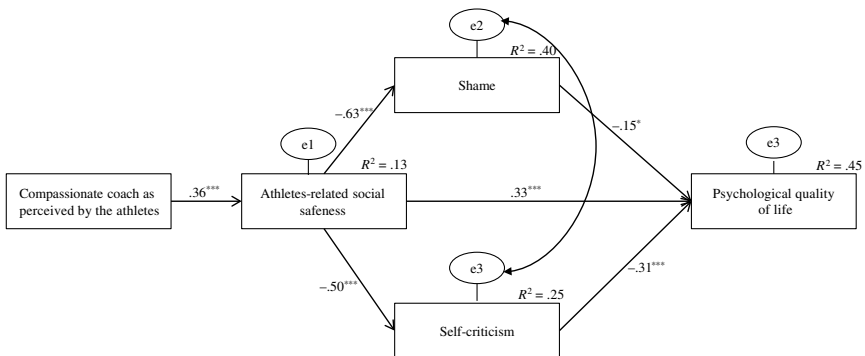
e2

$R^2$ = .40

Shame

–.63***

–.15*

e1

e3

$R^2$ = .13

$R^2$ = .45

Compassionate coach as perceived by the athletes

.36***

Athletes-related social safeness

.33***

Psychological quality of life

e3

–.50***

–.31***

$R^2$ = .25

Self-criticism